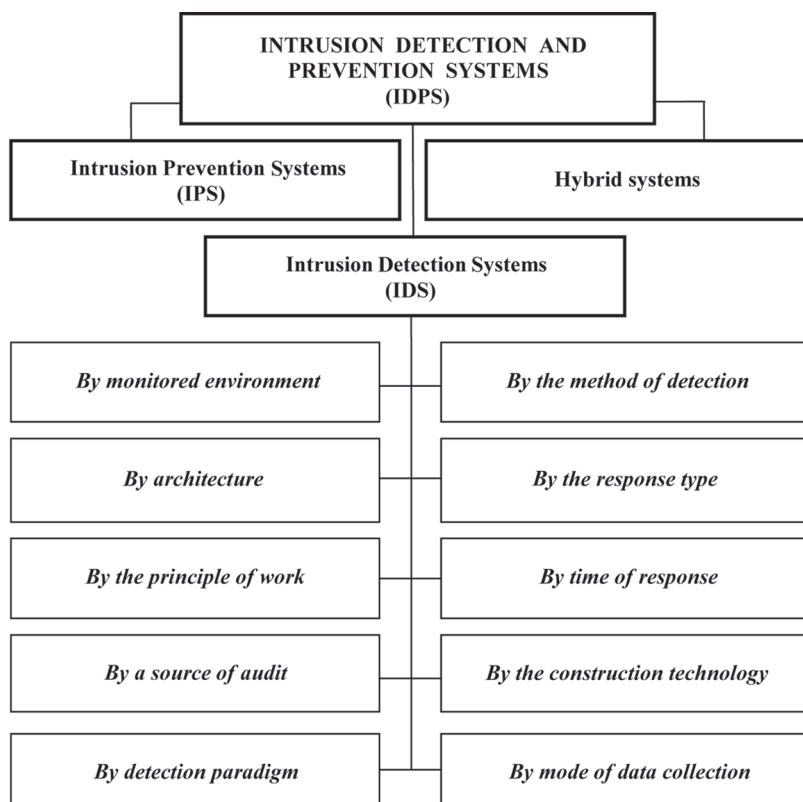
INTRUSION DETECTION AND PREVENTION SYSTEMS (IDPS)

Intrusion Prevention Systems (IPS)

Hybrid systems

Intrusion Detection Systems (IDS)

By monitored environment

By the method of detection

By architecture

By the response type

By the principle of work

By time of response

By a source of audit

By the construction technology

By detection paradigm

By mode of data collection